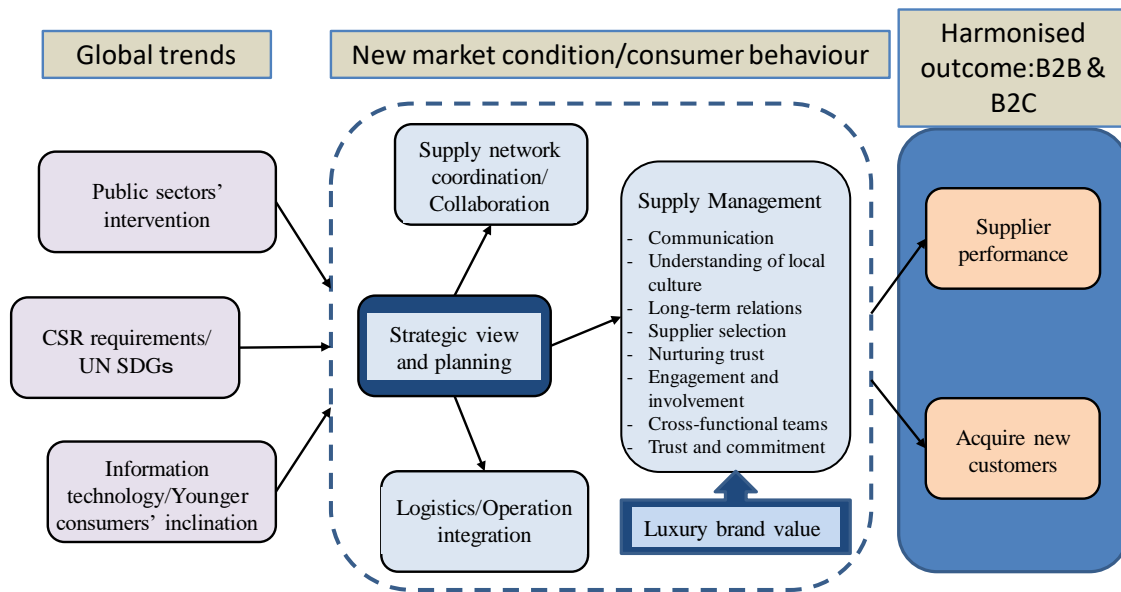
Global trends

New market condition/consumer behaviour

Harmonised outcome:B2B & B2C

Public sectors' intervention

CSR requirements/ UN SDGs

Information technology/Younger consumers' inclination

Supply network coordination/ Collaboration

Strategic view and planning

Logistics/Operation integration

Supply Management
- Communication
- Understanding of local culture
- Long-term relations
- Supplier selection
- Nurturing trust
- Engagement and involvement
- Cross-functional teams
- Trust and commitment

Luxury brand value

Supplier performance

Acquire new customers